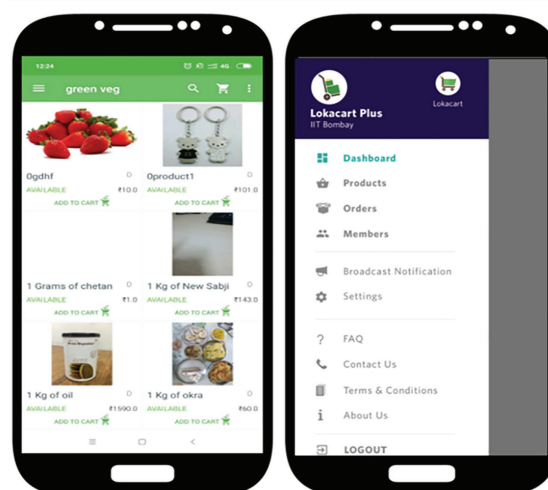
12:24

green veg

0gdhf
0
AVAILABLE
₹10.0
ADD TO CART

0product1
0
AVAILABLE
₹101.0
ADD TO CART

1 Grams of chetan
0
AVAILABLE
₹1.0
ADD TO CART

1 Kg of New Sabji
0
AVAILABLE
₹143.0
ADD TO CART

1 Kg of oil
0
AVAILABLE
₹1590.0
ADD TO CART

1 Kg of okra
0
AVAILABLE
₹60.0
ADD TO CART

Lokacart Plus
IIT Bombay
Lokacart

Dashboard
Products
Orders
Members
Broadcast Notification
Settings
FAQ
Contact Us
Terms & Conditions
About Us
LOGOUT